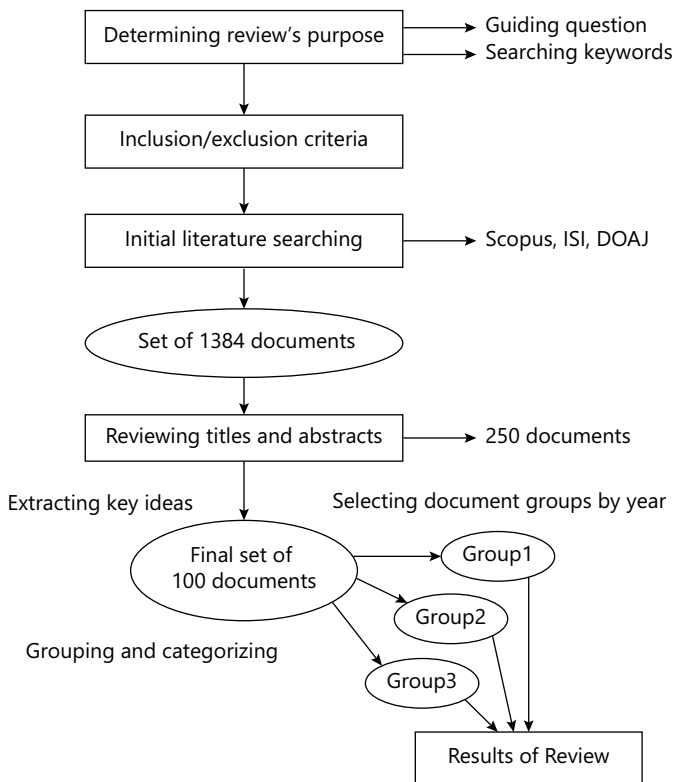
Determining review's purpose
Guiding question
Searching keywords
Inclusion/exclusion criteria
Initial literature searching
Scopus, ISI, DOAJ
Set of 1384 documents
Reviewing titles and abstracts
250 documents
Extracting key ideas
Selecting document groups by year
Final set of 100 documents
Group1
Group2
Grouping and categorizing
Group3
Results of Review